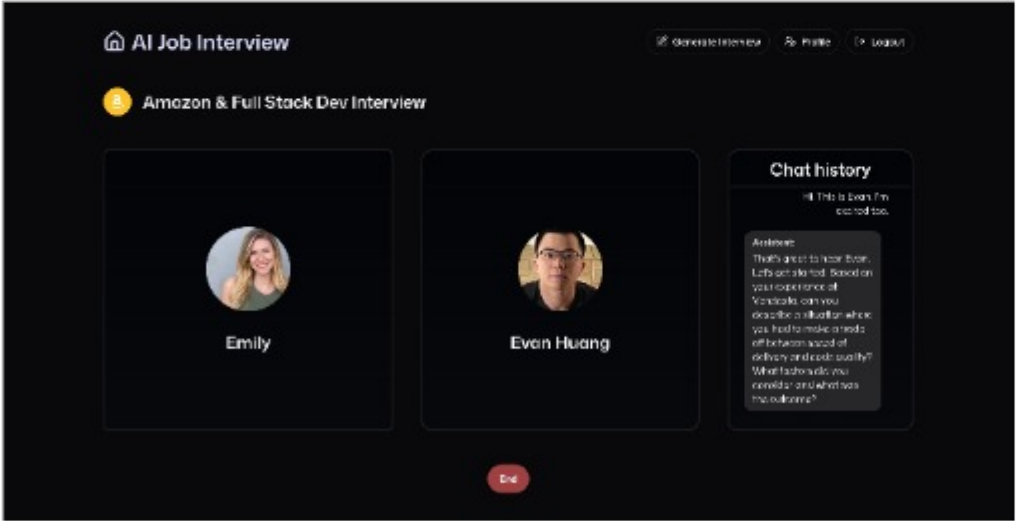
AI Job Interview

Generate Interview
Profile
Logout

Amazon & Full Stack Dev Interview

Emily

Evan Huang

Chat history

Hi. This is Evan. I'm excited too.

Assistant:
That's great to hear Evan. Let's get started. Based on your experience at Vendasta, can you describe a situation where you had to make a trade off between speed of delivery and code quality? What factors did you consider and what was the outcome?

End